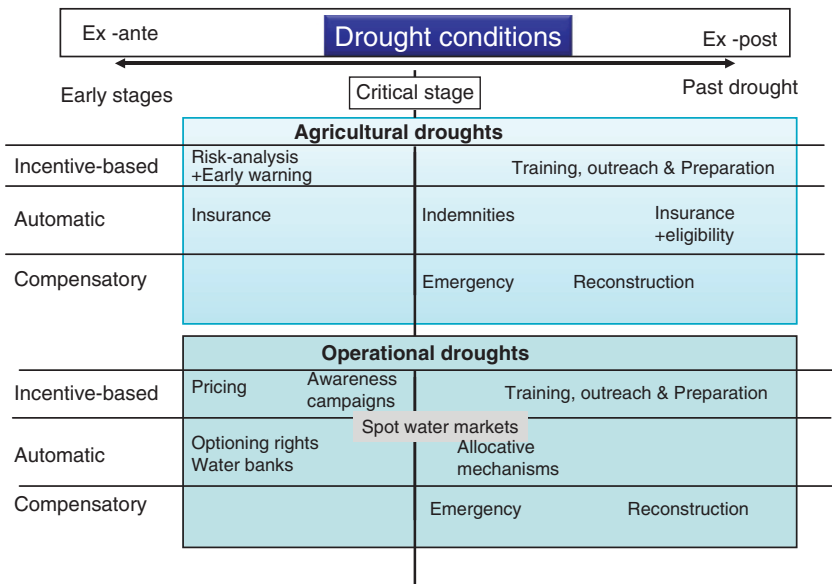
Ex -ante

Drought conditions

Ex -post

Early stages

Critical stage

Past drought

Agricultural droughts

Incentive-based

Risk-analysis
+Early warning

Training, outreach & Preparation

Automatic

Insurance

Indemnities

Insurance
+eligibility

Compensatory

Emergency

Reconstruction

Operational droughts

Incentive-based

Pricing

Awareness campaigns

Training, outreach & Preparation

Spot water markets

Automatic

Optioning rights
Water banks

Allocative mechanisms

Compensatory

Emergency

Reconstruction